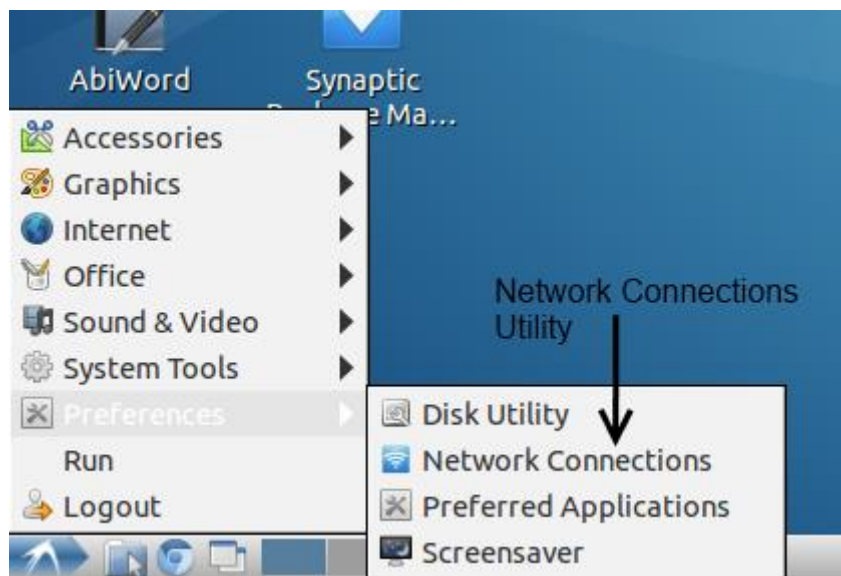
AbiWord

Synaptic
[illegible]e Ma...

Accessories
Graphics
Internet
Office
Sound & Video
System Tools
Preferences
Run
Logout

Network Connections
Utility

Disk Utility
Network Connections
Preferred Applications
Screensaver